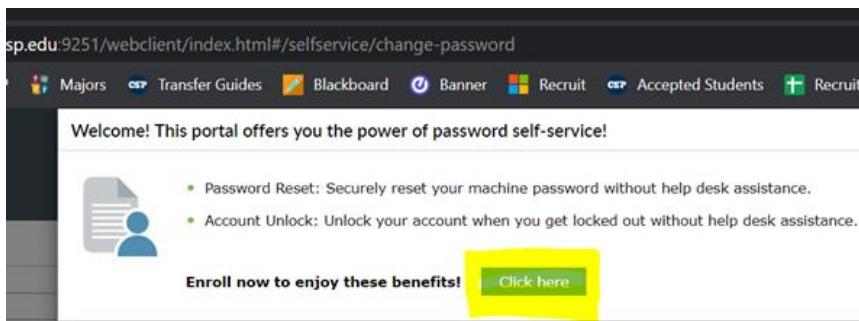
sp.edu:9251/webclient/index.html#/selfservice/change-password

Majors CSP Transfer Guides Blackboard Banner Recruit CSP Accepted Students Recruit

Welcome! This portal offers you the power of password self-service!

• Password Reset: Securely reset your machine password without help desk assistance.
• Account Unlock: Unlock your account when you get locked out without help desk assistance.

Enroll now to enjoy these benefits! Click here